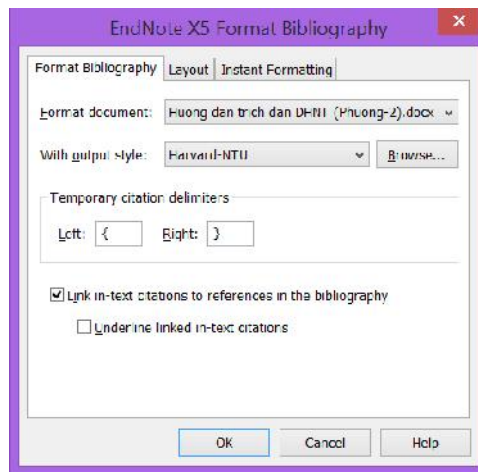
EndNote X5 Format Bibliography

Format Bibliography | Layout | Instant Formatting

Format document: Huong dan trich dan DHNT (Phuong-2).docx

With output style: Harvard-NTU | Browse...

Temporary citation delimiters

Left: { Right: }

☑ Link in-text citations to references in the bibliography

☐ Underline linked in-text citations

OK | Cancel | Help